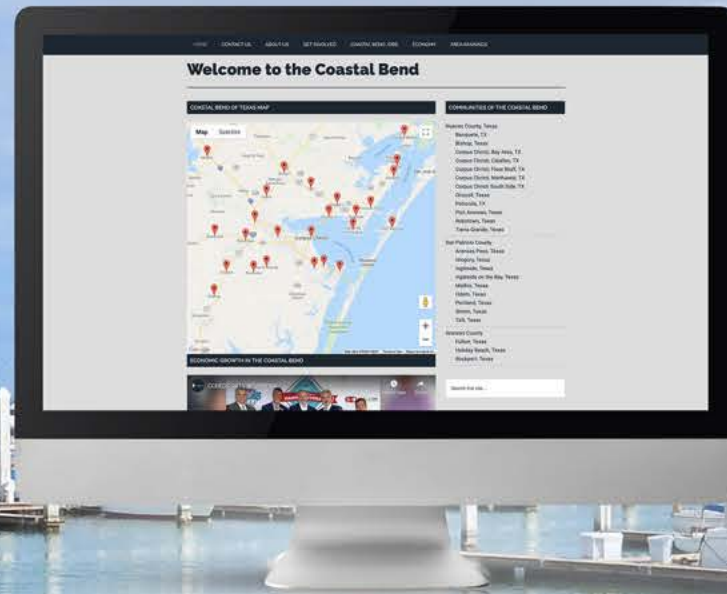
HOME CONTACT US ABOUT US GET INVOLVED COASTAL BEND JOBS ECONOMY AREA ADVANCES

Welcome to the Coastal Bend

COASTAL BEND OF TEXAS MAP

Map Satellite

ECONOMIC GROWTH IN THE COASTAL BEND

COMMUNITIES OF THE COASTAL BEND

Nueces County, Texas
Banquete, TX
Bishop, Texas
Corpus Christi, Bay Area, TX
Corpus Christi, Calallen, TX
Corpus Christi, Flour Bluff, TX
Corpus Christi, Northwest, TX
Corpus Christi, South Side, TX
Driscoll, Texas
Petronila, TX
Port Aransas, Texas
Robstown, Texas
Tierra Grande, Texas

San Patricio County
Aransas Pass, Texas
Gregory, Texas
Ingleside, Texas
Ingleside on the Bay, Texas
Mathis, Texas
Odem, Texas
Portland, Texas
Sinton, Texas
Taft, Texas

Aransas County
Fulton, Texas
Holiday Beach, Texas
Rockport, Texas

Search this site...